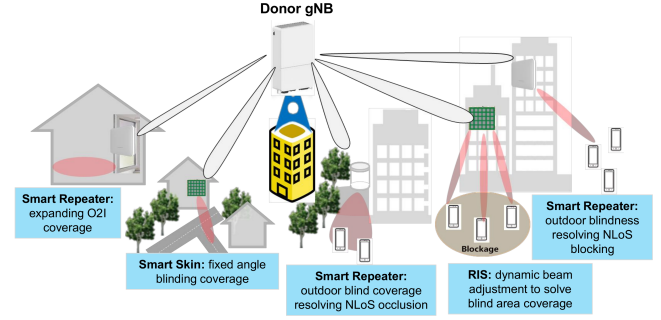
Donor gNB

Smart Repeater: expanding O2I coverage

Smart Skin: fixed angle blinding coverage

Smart Repeater: outdoor blind coverage resolving NLoS occlusion

Blockage

RIS: dynamic beam adjustment to solve blind area coverage

Smart Repeater: outdoor blindness resolving NLoS blocking